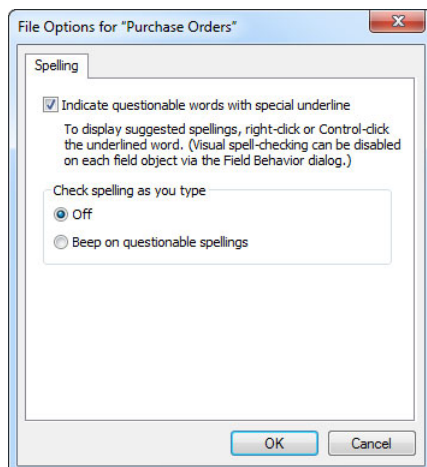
File Options for "Purchase Orders"

Spelling

Indicate questionable words with special underline

To display suggested spellings, right-click or Control-click the underlined word. (Visual spell-checking can be disabled on each field object via the Field Behavior dialog.)

Check spelling as you type

Off

Beep on questionable spellings

OK

Cancel